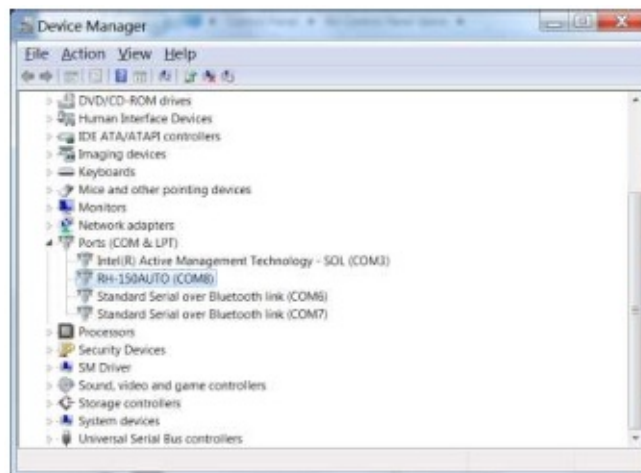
Device Manager

File Action View Help

DVD/CD-ROM drives
Human Interface Devices
IDE ATA/ATAPI controllers
Imaging devices
Keyboards
Mice and other pointing devices
Monitors
Network adapters
Ports (COM & LPT)
Intel(R) Active Management Technology - SOL (COM3)
RH-150AUTO (COM8)
Standard Serial over Bluetooth link (COM6)
Standard Serial over Bluetooth link (COM7)
Processors
Security Devices
SM Driver
Sound, video and game controllers
Storage controllers
System devices
Universal Serial Bus controllers